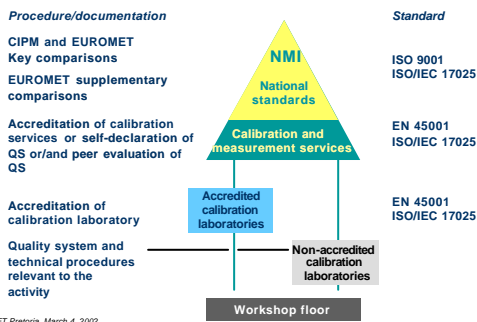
Procedure/documentation

Standard

CIPM and EUROMET Key comparisons

EUROMET supplementary comparisons

NMI

National standards

ISO 9001
ISO/IEC 17025

Accreditation of calibration services or self-declaration of QS or/and peer evaluation of QS

Calibration and measurement services

EN 45001
ISO/IEC 17025

Accreditation of calibration laboratory

Accredited calibration laboratories

EN 45001
ISO/IEC 17025

Quality system and technical procedures relevant to the activity

Non-accredited calibration laboratories

Workshop floor

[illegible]ET Pretoria, March 4, 2003